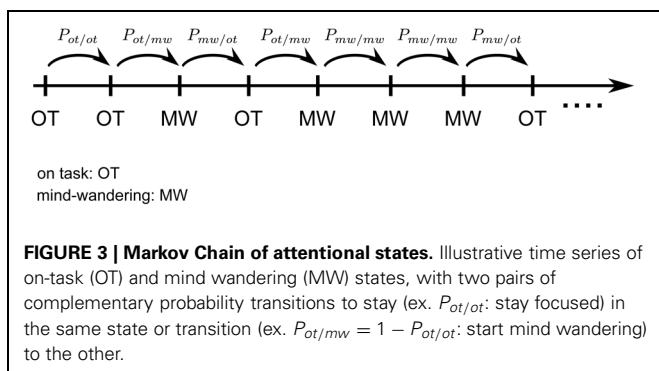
$P_{ot/ot}$ $P_{ot/mw}$ $P_{mw/ot}$ $P_{ot/mw}$ $P_{mw/mw}$ $P_{mw/mw}$ $P_{mw/ot}$

OT OT MW OT MW MW MW OT ....

on task: OT
mind-wandering: MW

**FIGURE 3 | Markov Chain of attentional states.** Illustrative time series of on-task (OT) and mind wandering (MW) states, with two pairs of complementary probability transitions to stay (ex. $P_{ot/ot}$: stay focused) in the same state or transition (ex. $P_{ot/mw} = 1 - P_{ot/ot}$: start mind wandering) to the other.